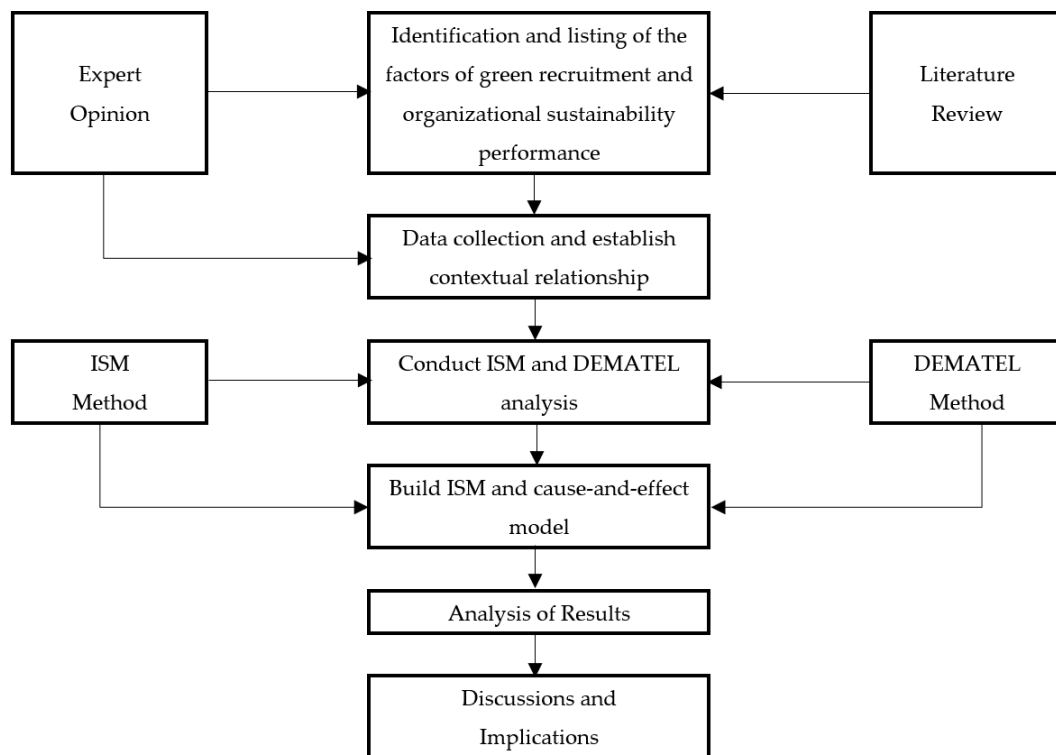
Expert Opinion

Identification and listing of the factors of green recruitment and organizational sustainability performance

Literature Review

Data collection and establish contextual relationship

ISM Method

Conduct ISM and DEMATEL analysis

DEMATEL Method

Build ISM and cause-and-effect model

Analysis of Results

Discussions and Implications